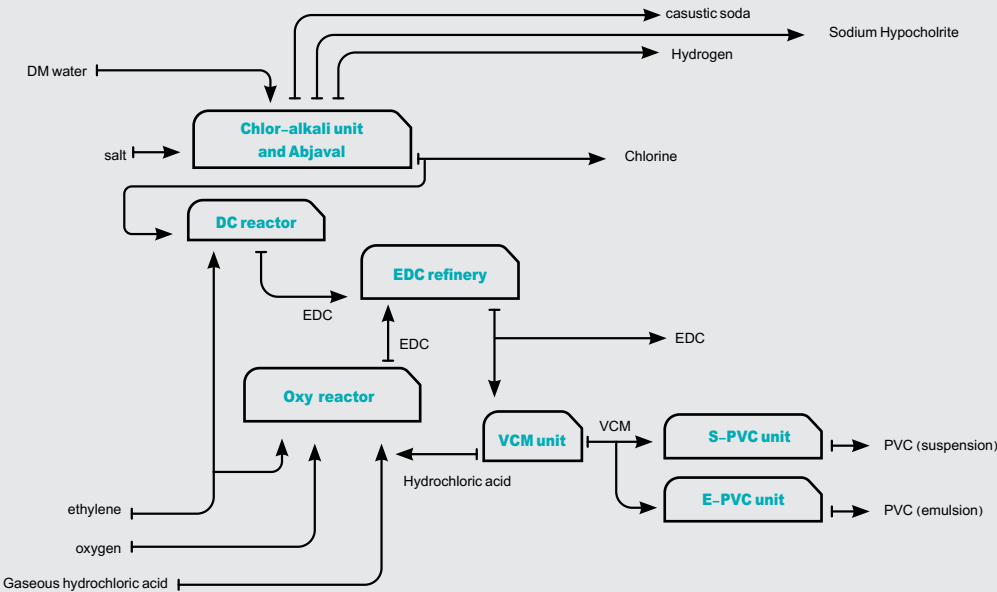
casustic soda

Sodium Hypocholrite

Hydrogen

DM water

Chlor–alkali unit and Abjaval

salt

Chlorine

DC reactor

EDC refinery

EDC

EDC

EDC

Oxy reactor

VCM unit

VCM

S–PVC unit

PVC (suspension)

Hydrochloric acid

E–PVC unit

PVC (emulsion)

ethylene

oxygen

Gaseous hydrochloric acid